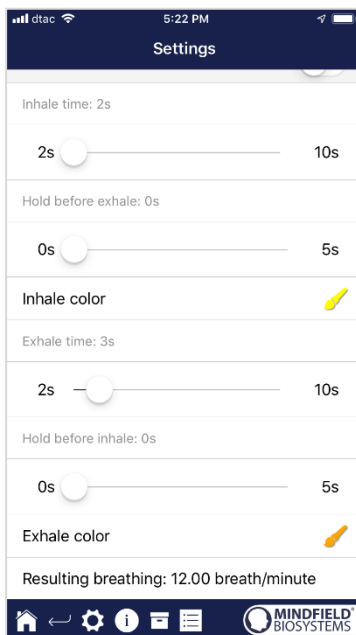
dtac 5:22 PM

Settings

Inhale time: 2s

2s 10s

Hold before exhale: 0s

0s 5s

Inhale color

Exhale time: 3s

2s 10s

Hold before inhale: 0s

0s 5s

Exhale color

Resulting breathing: 12.00 breath/minute

MINDFIELD® BIOSYSTEMS